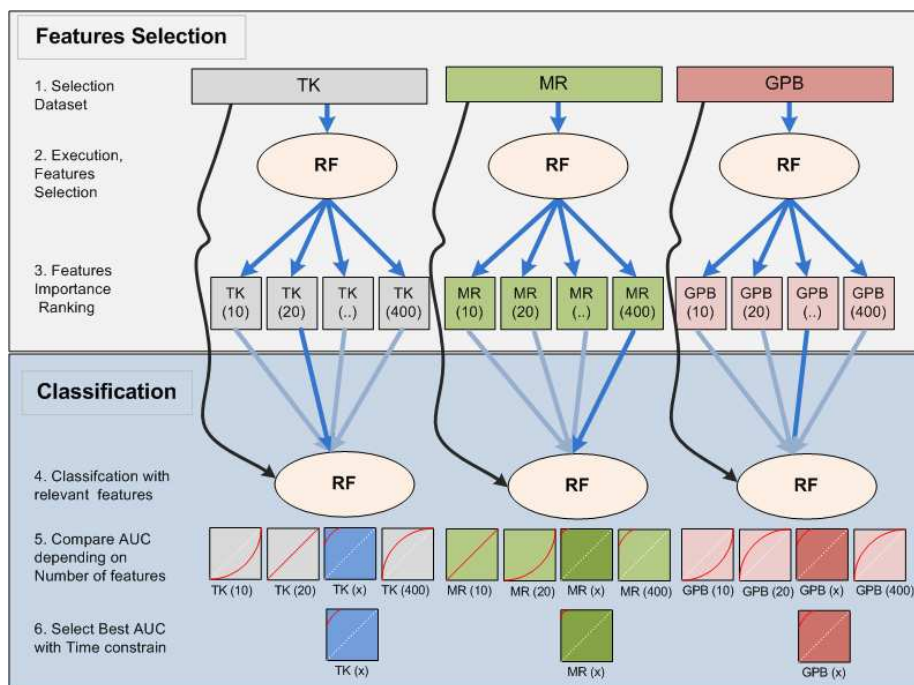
Features Selection

1. Selection Dataset

TK

MR

GPB

2. Execution, Features Selection

RF

RF

RF

3. Features Importance Ranking

TK (10)

TK (20)

TK (..)

TK (400)

MR (10)

MR (20)

MR (..)

MR (400)

GPB (10)

GPB (20)

GPB (..)

GPB (400)

Classification

4. Classifcation with relevant features

RF

RF

RF

5. Compare AUC depending on Number of features

TK (10)

TK (20)

TK (x)

TK (400)

MR (10)

MR (20)

MR (x)

MR (400)

GPB (10)

GPB (20)

GPB (x)

GPB (400)

6. Select Best AUC with Time constrain

TK (x)

MR (x)

GPB (x)